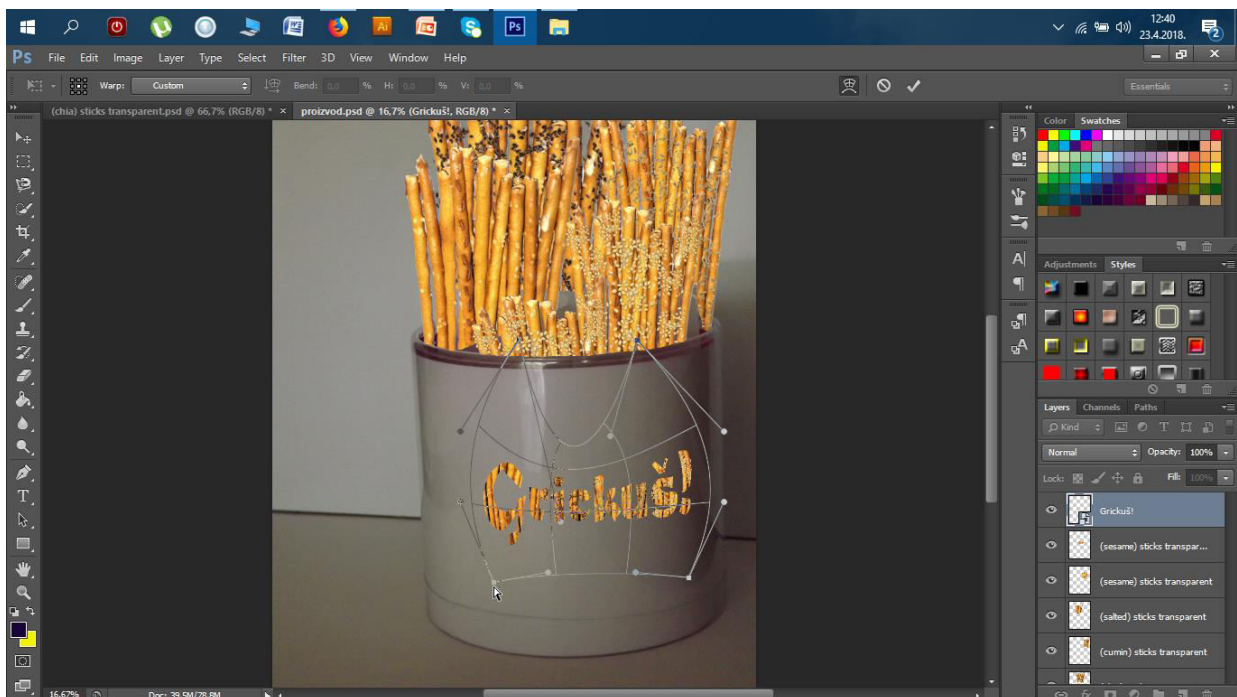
12:40
23.4.2018.

Ps File Edit Image Layer Type Select Filter 3D View Window Help

Warp: Custom Bend: 0,0 % H: 0,0 % V: 0,0 %

Essentials

(chia) sticks transparent.psd @ 66,7% (RGB/8) * × proizvod.psd @ 16,7% (Grickuš!, RGB/8) * ×

Grickuš!

Color Swatches

Adjustments Styles

Layers Channels Paths

Kind

Normal Opacity: 100%

Lock: Fill: 100%

Grickuš!

(sesame) sticks transpar...

(sesame) sticks transparent

(salted) sticks transparent

(cumin) sticks transparent

16,67% Doc: 39,5M/78,8M